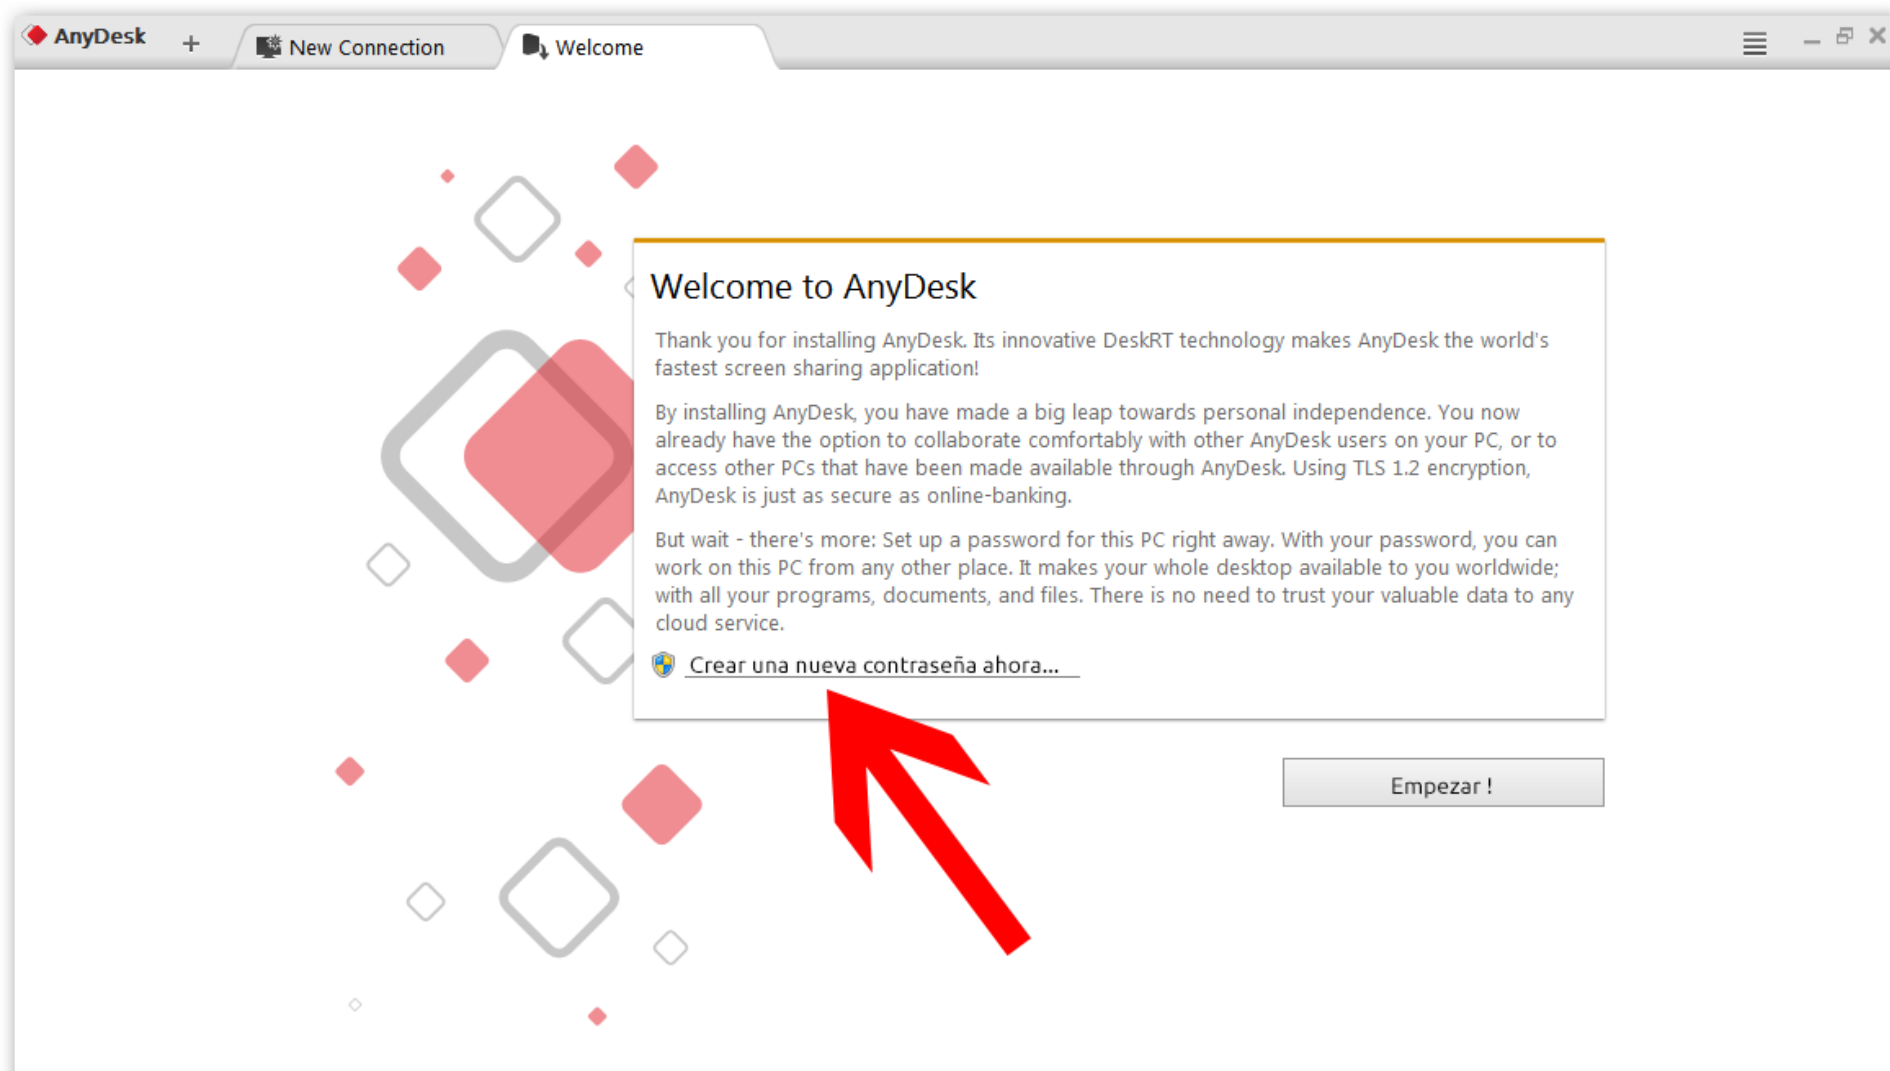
AnyDesk + New Connection Welcome

Welcome to AnyDesk

Thank you for installing AnyDesk. Its innovative DeskRT technology makes AnyDesk the world's fastest screen sharing application!

By installing AnyDesk, you have made a big leap towards personal independence. You now already have the option to collaborate comfortably with other AnyDesk users on your PC, or to access other PCs that have been made available through AnyDesk. Using TLS 1.2 encryption, AnyDesk is just as secure as online-banking.

But wait - there's more: Set up a password for this PC right away. With your password, you can work on this PC from any other place. It makes your whole desktop available to you worldwide; with all your programs, documents, and files. There is no need to trust your valuable data to any cloud service.

Crear una nueva contraseña ahora...

Empezar !